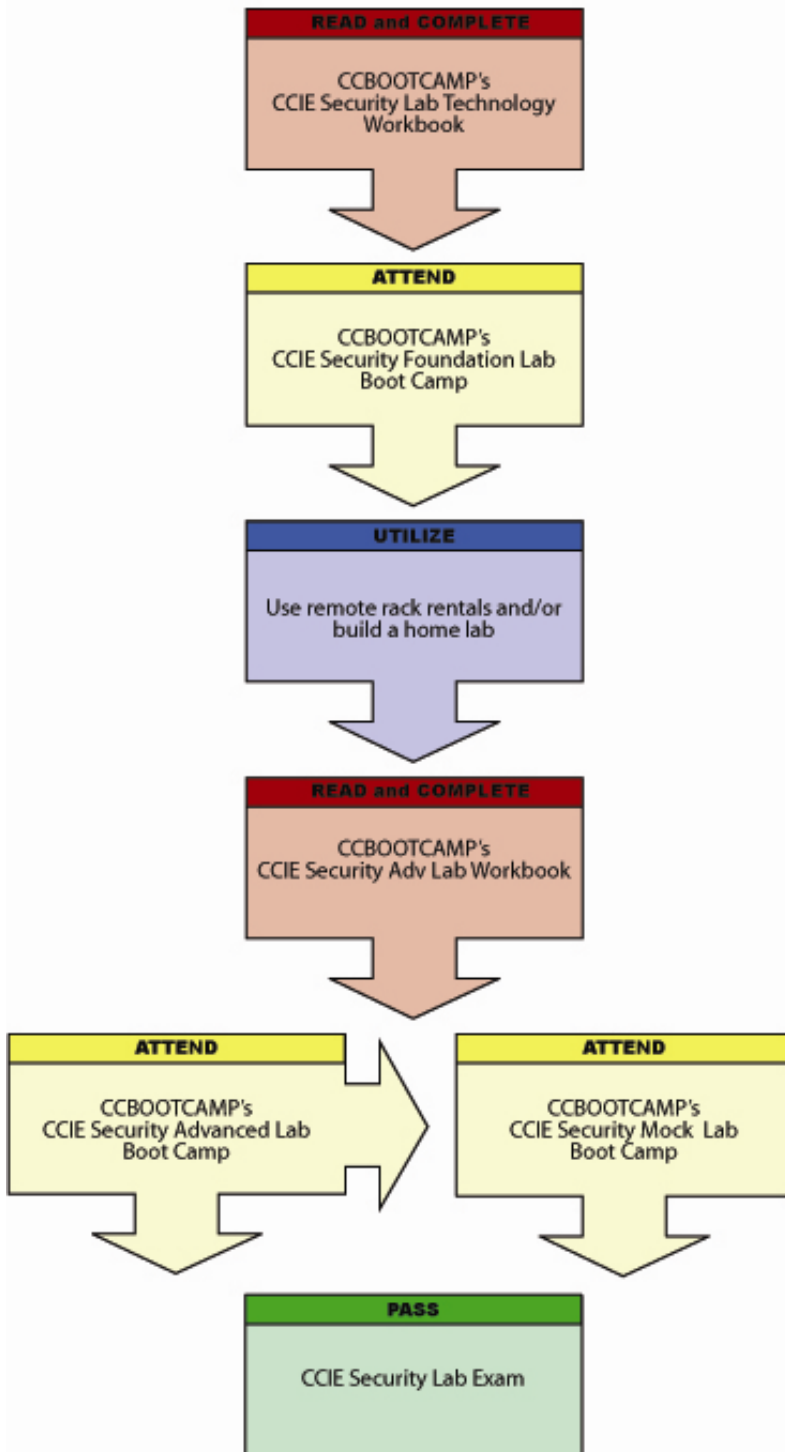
READ and COMPLETE

CCBOOTCAMP's
CCIE Security Lab Technology Workbook

ATTEND

CCBOOTCAMP's
CCIE Security Foundation Lab Boot Camp

UTILIZE

Use remote rack rentals and/or build a home lab

READ and COMPLETE

CCBOOTCAMP's
CCIE Security Adv Lab Workbook

ATTEND

CCBOOTCAMP's
CCIE Security Advanced Lab Boot Camp

ATTEND

CCBOOTCAMP's
CCIE Security Mock Lab Boot Camp

PASS

CCIE Security Lab Exam